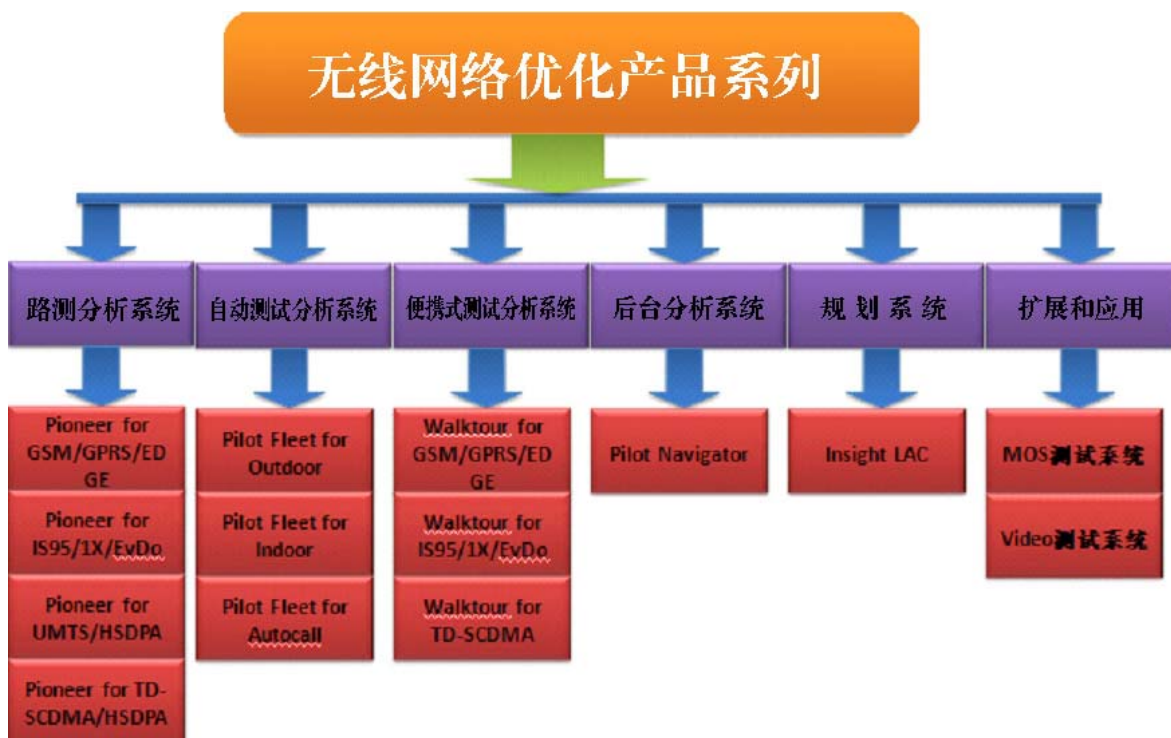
无线网络优化产品系列

路测分析系统

Pioneer for GSM/GPRS/EDGE

Pioneer for IS95/1X/EvDo

Pioneer for UMTS/HSDPA

Pioneer for TD-SCDMA/HSDPA

自动测试分析系统

Pilot Fleet for Outdoor

Pilot Fleet for Indoor

Pilot Fleet for Autocall

便携式测试分析系统

Walktour for GSM/GPRS/EDGE

Walktour for IS95/1X/EvDo

Walktour for TD-SCDMA

后台分析系统

Pilot Navigator

规 划 系 统

Insight LAC

扩展和应用

MOS测试系统

Video测试系统